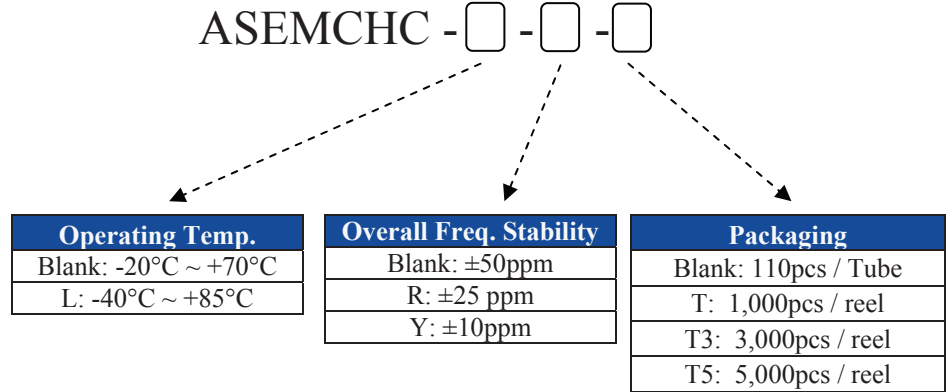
ASEMCHC - - -

| Operating Temp. |
|---|
| Blank: -20°C ~ +70°C |
| L: -40°C ~ +85°C |

| Overall Freq. Stability |
|---|
| Blank: ±50ppm |
| R: ±25 ppm |
| Y: ±10ppm |

| Packaging |
|---|
| Blank: 110pcs / Tube |
| T: 1,000pcs / reel |
| T3: 3,000pcs / reel |
| T5: 5,000pcs / reel |